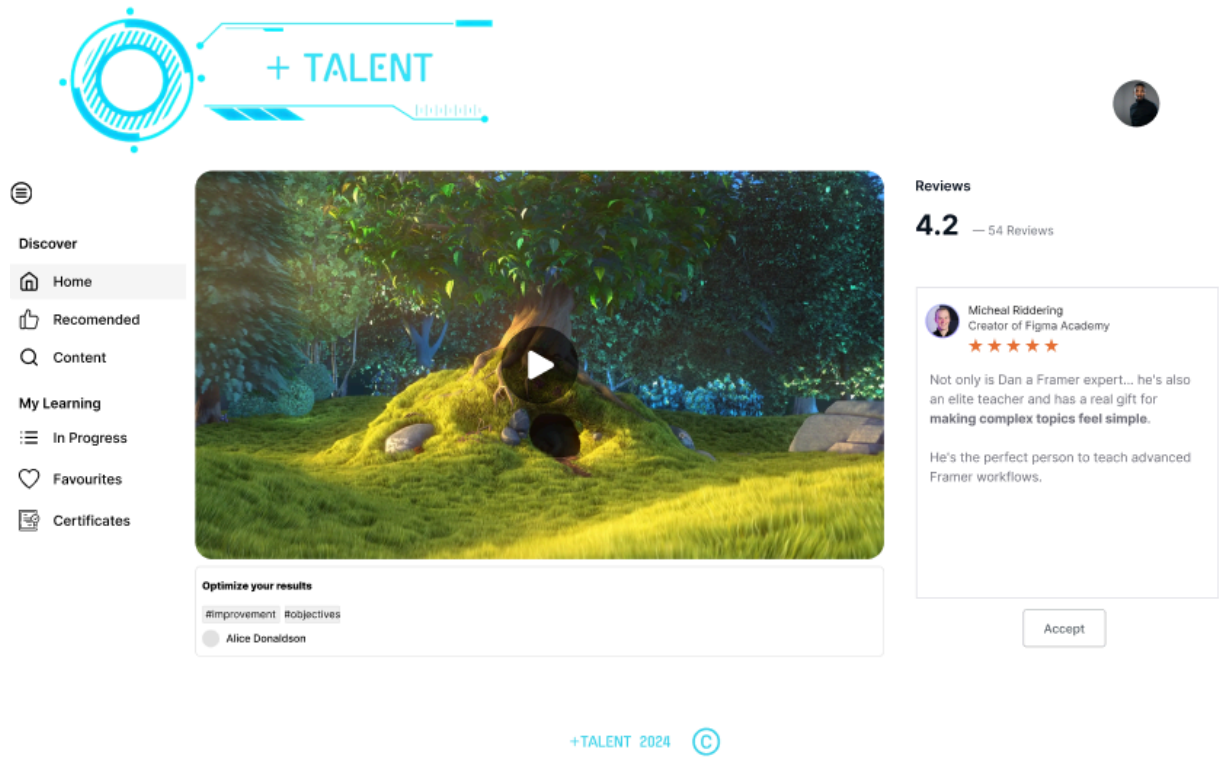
+ TALENT

Discover

Home

Recomended

Content

My Learning

In Progress

Favourites

Certificates

Optimize your results

#Improvement #objectives

Alice Donaldson

Reviews

4.2 — 54 Reviews

Micheal Riddering
Creator of Figma Academy
★★★★★

Not only is Dan a Framer expert... he's also an elite teacher and has a real gift for **making complex topics feel simple**.

He's the perfect person to teach advanced Framer workflows.

Accept

+TALENT 2024 ©